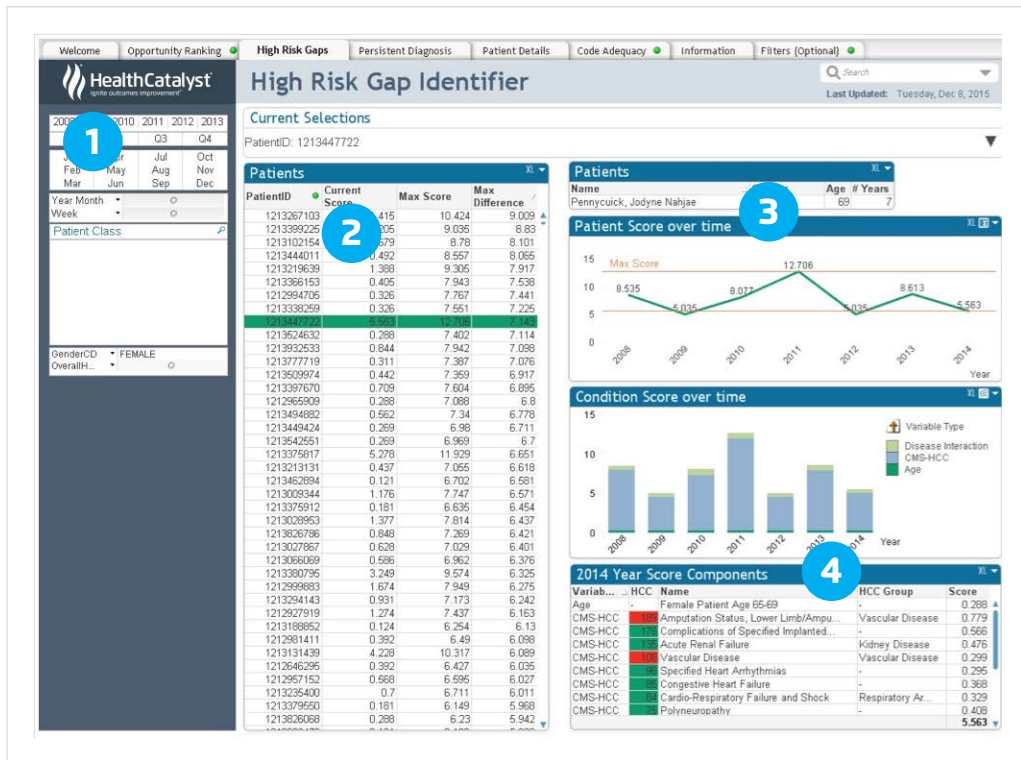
Welcome | Opportunity Ranking | High Risk Gaps | Persistent Diagnosis | Patient Details | Code Adequacy | Information | Filters (Optional)

HealthCatalyst
ignite outcomes improvement

High Risk Gap Identifier

Search

Last Updated: Tuesday, Dec 8, 2015

1

2008 2010 2011 2012 2013
Q3 Q4
Jul Oct
Feb May Aug Nov
Mar Jun Sep Dec

Year Month
Week

Patient Class

GenderCD FEMALE
OverallH...

Current Selections

PatientID: 1213447722

Patients

2

| PatientID | Current Score | Max Score | Max Difference |
|---|---|---|---|
| 1213267103 | .415 | 10.424 | 9.009 |
| 1213399225 | .205 | 9.035 | 8.83 |
| 1213102154 | .679 | 8.78 | 8.101 |
| 1213444011 | .492 | 8.557 | 8.065 |
| 1213219639 | 1.388 | 9.305 | 7.917 |
| 1213366153 | 0.405 | 7.943 | 7.538 |
| 1212994705 | 0.326 | 7.767 | 7.441 |
| 1213338259 | 0.326 | 7.551 | 7.225 |
| 1213447722 | 5.563 | 12.706 | 7.143 |
| 1213524632 | 0.288 | 7.402 | 7.114 |
| 1213932533 | 0.844 | 7.942 | 7.098 |
| 1213777719 | 0.311 | 7.387 | 7.076 |
| 1213509974 | 0.442 | 7.359 | 6.917 |
| 1213397670 | 0.709 | 7.604 | 6.895 |
| 1212965909 | 0.288 | 7.088 | 6.8 |
| 1213494882 | 0.562 | 7.34 | 6.778 |
| 1213449424 | 0.269 | 6.98 | 6.711 |
| 1213542551 | 0.269 | 6.969 | 6.7 |
| 1213375817 | 5.278 | 11.929 | 6.651 |
| 1213213131 | 0.437 | 7.055 | 6.618 |
| 1213462894 | 0.121 | 6.702 | 6.581 |
| 1213009344 | 1.176 | 7.747 | 6.571 |
| 1213375912 | 0.181 | 6.635 | 6.454 |
| 1213028953 | 1.377 | 7.814 | 6.437 |
| 1213826786 | 0.848 | 7.269 | 6.421 |
| 1213027867 | 0.628 | 7.029 | 6.401 |
| 1213066069 | 0.586 | 6.962 | 6.376 |
| 1213380795 | 3.249 | 9.574 | 6.325 |
| 1212999883 | 1.674 | 7.949 | 6.275 |
| 1213294143 | 0.931 | 7.173 | 6.242 |
| 1212927919 | 1.274 | 7.437 | 6.163 |
| 1213188852 | 0.124 | 6.254 | 6.13 |
| 1212981411 | 0.392 | 6.49 | 6.098 |
| 1213131439 | 4.228 | 10.317 | 6.089 |
| 1212646295 | 0.392 | 6.427 | 6.035 |
| 1212957152 | 0.568 | 6.595 | 6.027 |
| 1213235400 | 0.7 | 6.711 | 6.011 |
| 1213379550 | 0.181 | 6.149 | 5.968 |
| 1213826068 | 0.288 | 6.23 | 5.942 |

Patients

| Name | Age | # Years |
|---|---|---|
| Pennycuick, Jodyne Nahjae | 69 | 7 |

3

Patient Score over time

Max Score
8.535 5.035 8.077 12.706 5.035 8.613 5.563
15 10 5 0
2008 2009 2010 2011 2012 2013 2014 Year

Condition Score over time

15 10 5 0
2008 2009 2010 2011 2012 2013 2014 Year
Variable Type
Disease Interaction
CMS-HCC
Age

4

2014 Year Score Components

| Variab... | HCC | Name | HCC Group | Score |
|---|---|---|---|---|
| Age | - | Female Patient Age 65-69 | - | 0.288 |
| CMS-HCC | 189 | Amputation Status, Lower Limb/Ampu... | Vascular Disease | 0.779 |
| CMS-HCC | 176 | Complications of Specified Implanted... | - | 0.566 |
| CMS-HCC | 135 | Acute Renal Failure | Kidney Disease | 0.476 |
| CMS-HCC | 108 | Vascular Disease | Vascular Disease | 0.299 |
| CMS-HCC | 96 | Specified Heart Arrhythmias | - | 0.295 |
| CMS-HCC | 85 | Congestive Heart Failure | - | 0.368 |
| CMS-HCC | 84 | Cardio-Respiratory Failure and Shock | Respiratory Ar... | 0.329 |
| CMS-HCC | 75 | Polyneuropathy | - | 0.408 |
| | | | | 5.563 |